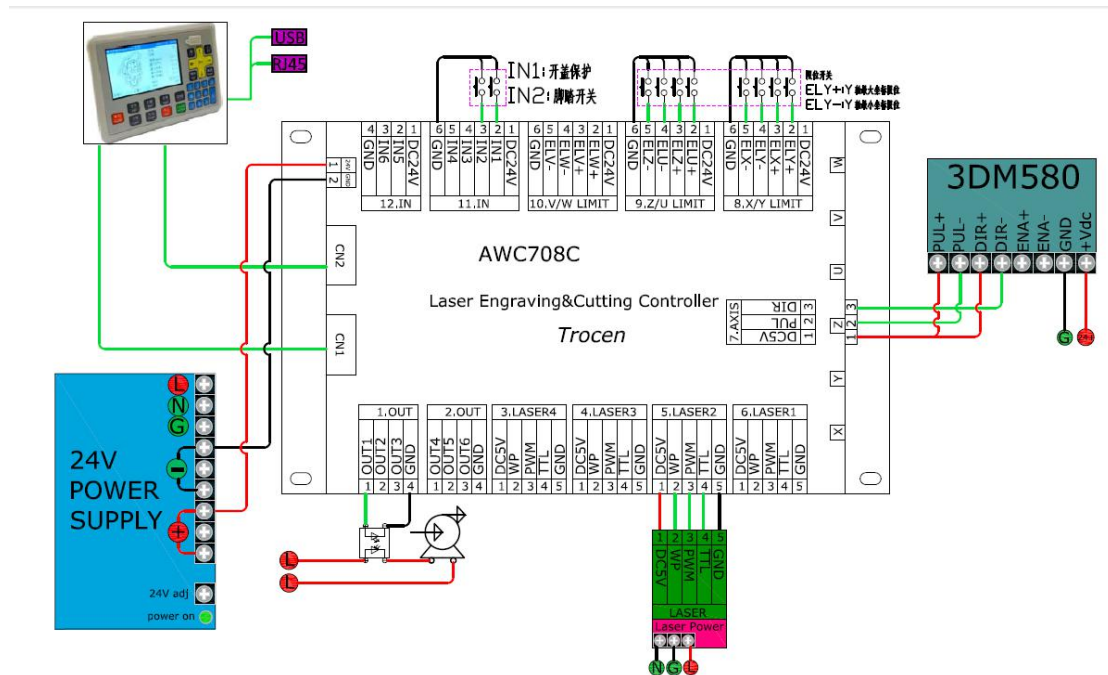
USB
RJ45

IN1: 开盖保护
IN2: 脚踏开关

限位开关
ELY+IY
ELY-IY

4 3 2 1
GND IN6 IN5 DC24V
12.IN

6 5 4 3 2 1
GND IN4 IN3 IN2 IN1 DC24V
11.IN

6 5 4 3 2 1
GND ELV- ELV+ ELW+ DC24V
10.V/W LIMIT

6 5 4 3 2 1
GND ELZ- ELU- ELZ+ ELU+ DC24V
9.Z/U LIMIT

6 5 4 3 2 1
GND ELX- ELY- ELX+ ELY+ DC24V
8.X/Y LIMIT

3DM580
PUL+ PUL- DIR+ DIR- ENA+ ENA- GND +Vdc

1 2
CN2
CN1

AWC708C
Laser Engraving&Cutting Controller
Trocen

7.AXIS
DIR 3
PUL 2
DCSV 1

W
V
U
Z
Y
X

L
N
G

24V
POWER
SUPPLY

24V adj
power on

1.OUT
OUT1 OUT2 OUT3 GND
1 2 3 4

2.OUT
OUT4 OUT5 OUT6 GND
1 2 3 4

3.LASER4
DC5V WP PWM TTL GND
1 2 3 4 5

4.LASER3
DC5V WP PWM TTL GND
1 2 3 4 5

5.LASER2
DC5V WP PWM TTL GND
1 2 3 4 5

6.LASER1
DC5V WP PWM TTL GND
1 2 3 4 5

L
L

1 2 3 4 5
DC5V WP PWM TTL GND
LASER
Laser Power
N G L

G 24+